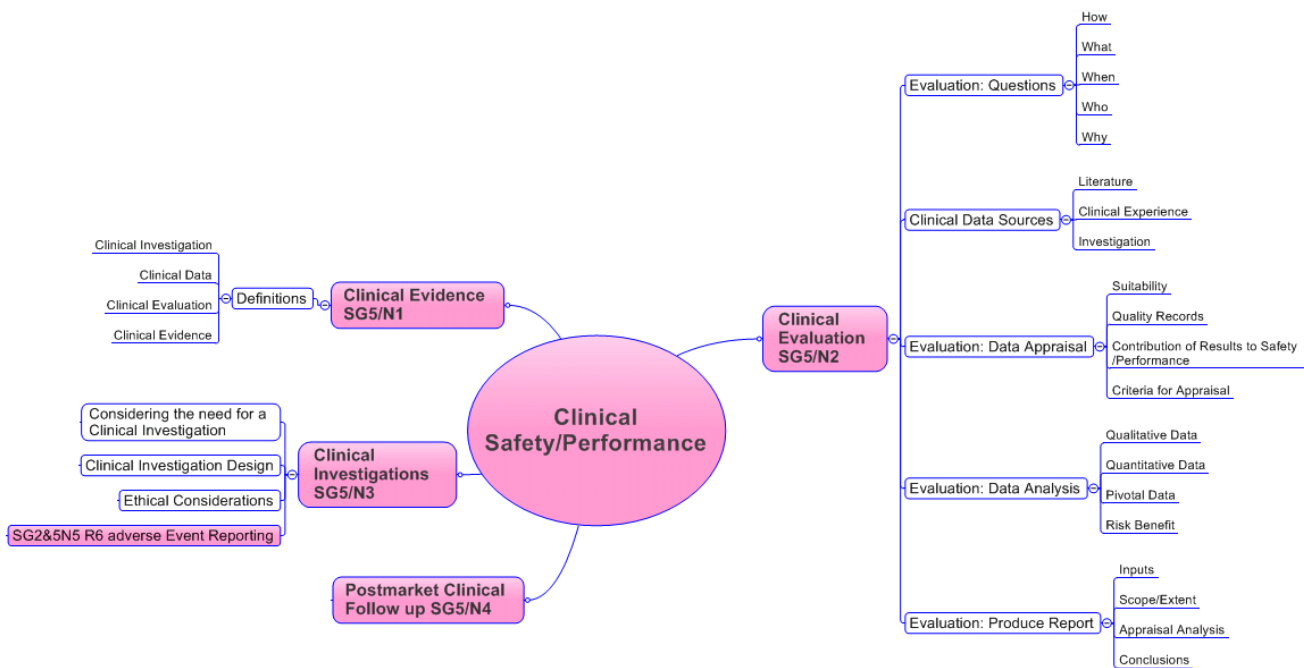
Clinical Safety/Performance

Clinical Evidence SG5/N1

Definitions

Clinical Investigation

Clinical Data

Clinical Evaluation

Clinical Evidence

Clinical Investigations SG5/N3

Considering the need for a Clinical Investigation

Clinical Investigation Design

Ethical Considerations

SG2&5N5 R6 adverse Event Reporting

Postmarket Clinical Follow up SG5/N4

Clinical Evaluation SG5/N2

Evaluation: Questions

How

What

When

Who

Why

Clinical Data Sources

Literature

Clinical Experience

Investigation

Evaluation: Data Appraisal

Suitability

Quality Records

Contribution of Results to Safety /Performance

Criteria for Appraisal

Evaluation: Data Analysis

Qualitative Data

Quantitative Data

Pivotal Data

Risk Benefit

Evaluation: Produce Report

Inputs

Scope/Extent

Appraisal Analysis

Conclusions